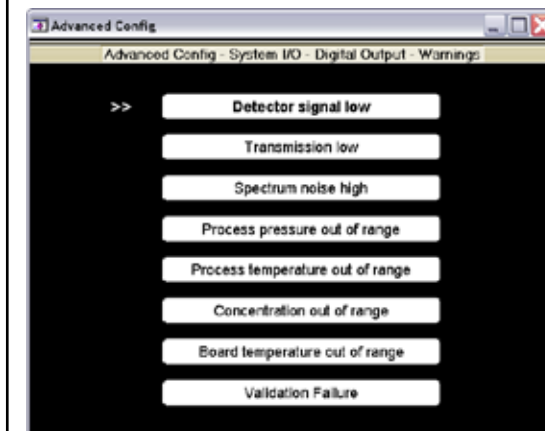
Advanced Config

Advanced Config - System I/O - Digital Output - Warnings

>>

Detector signal low

Transmission low

Spectrum noise high

Process pressure out of range

Process temperature out of range

Concentration out of range

Board temperature out of range

Validation Failure